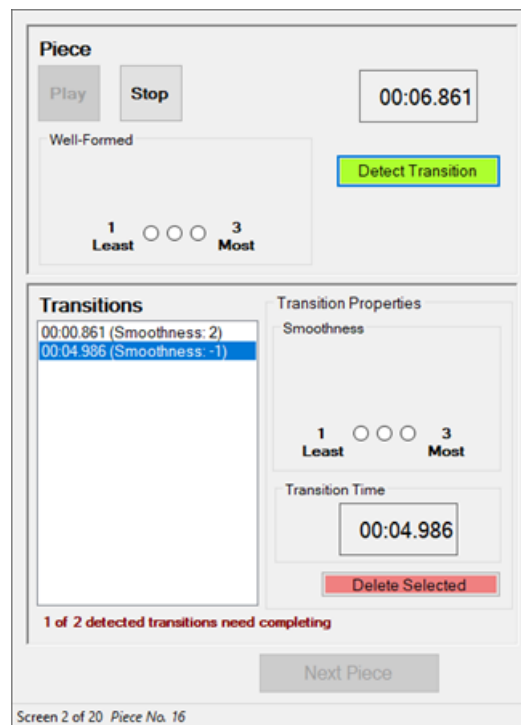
Piece

Play

Stop

00:06.861

Well-Formed

1
Least

3
Most

Detect Transition

Transitions

00:00.861 (Smoothness: 2)
00:04.986 (Smoothness: -1)

Transition Properties

Smoothness

1
Least

3
Most

Transition Time

00:04.986

Delete Selected

1 of 2 detected transitions need completing

Next Piece

Screen 2 of 20 Piece No. 16